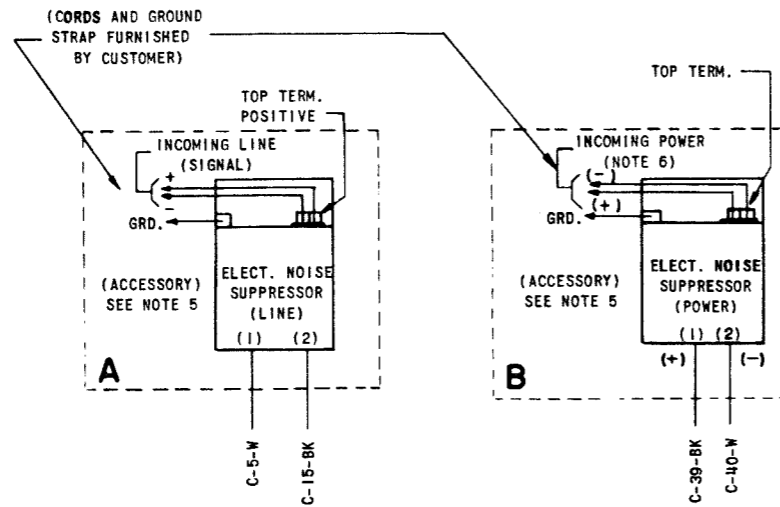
(CORDS AND GROUND STRAP FURNISHED BY CUSTOMER)

TOP TERM. POSITIVE

INCOMING LINE (SIGNAL)

+

-

GRD.

ELECT. NOISE SUPPRESSOR (LINE)

(ACCESSORY) SEE NOTE 5

(1) (2)

A

C-5-W

C-15-BK

TOP TERM.

INCOMING POWER (NOTE 6)

(-)

(+)

GRD.

ELECT. NOISE SUPPRESSOR (POWER)

(ACCESSORY) SEE NOTE 5

(1) (2)

(+) (-)

B

C-39-BK

C-40-W